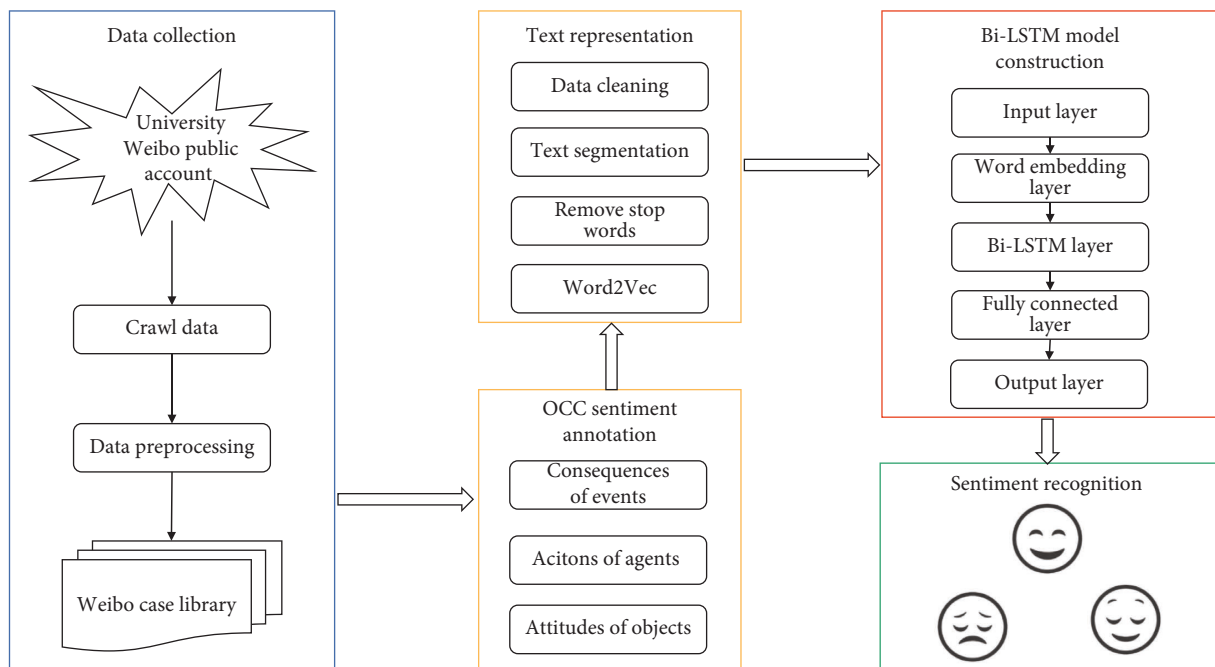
Data collection

University Weibo public account

Crawl data

Data preprocessing

Weibo case library

Text representation

Data cleaning

Text segmentation

Remove stop words

Word2Vec

OCC sentiment annotation

Consequences of events

Acitons of agents

Attitudes of objects

Bi-LSTM model construction

Input layer

Word embedding layer

Bi-LSTM layer

Fully connected layer

Output layer

Sentiment recognition